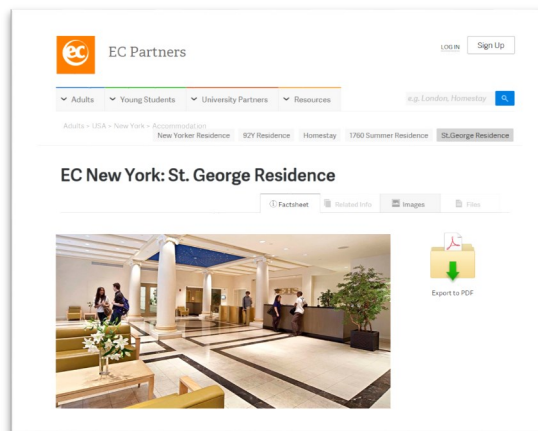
ec

EC Partners

LOG IN Sign Up

Adults Young Students University Partners Resources

e.g. London, Homestay

Adults > USA > New York > Accommodation

New Yorker Residence 92Y Residence Homestay 1760 Summer Residence St.George Residence

EC New York: St. George Residence

Factsheet Related Info Images Files

Export to PDF